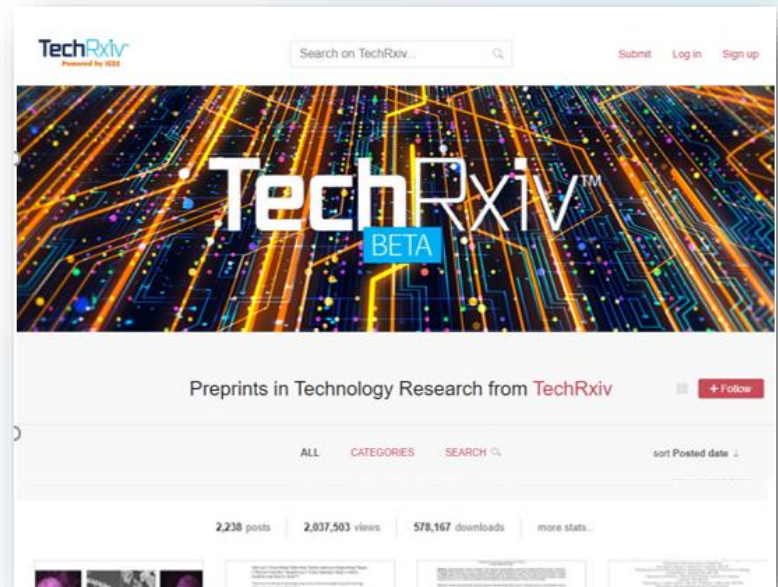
TechRxiv
Powered by IEEE

Search on TechRxiv...

Submit Log in Sign up

TechRxiv™
BETA

Preprints in Technology Research from TechRxiv

+ Follow

ALL CATEGORIES SEARCH

sort Posted date

2,238 posts 2,037,503 views 578,167 downloads more stats...